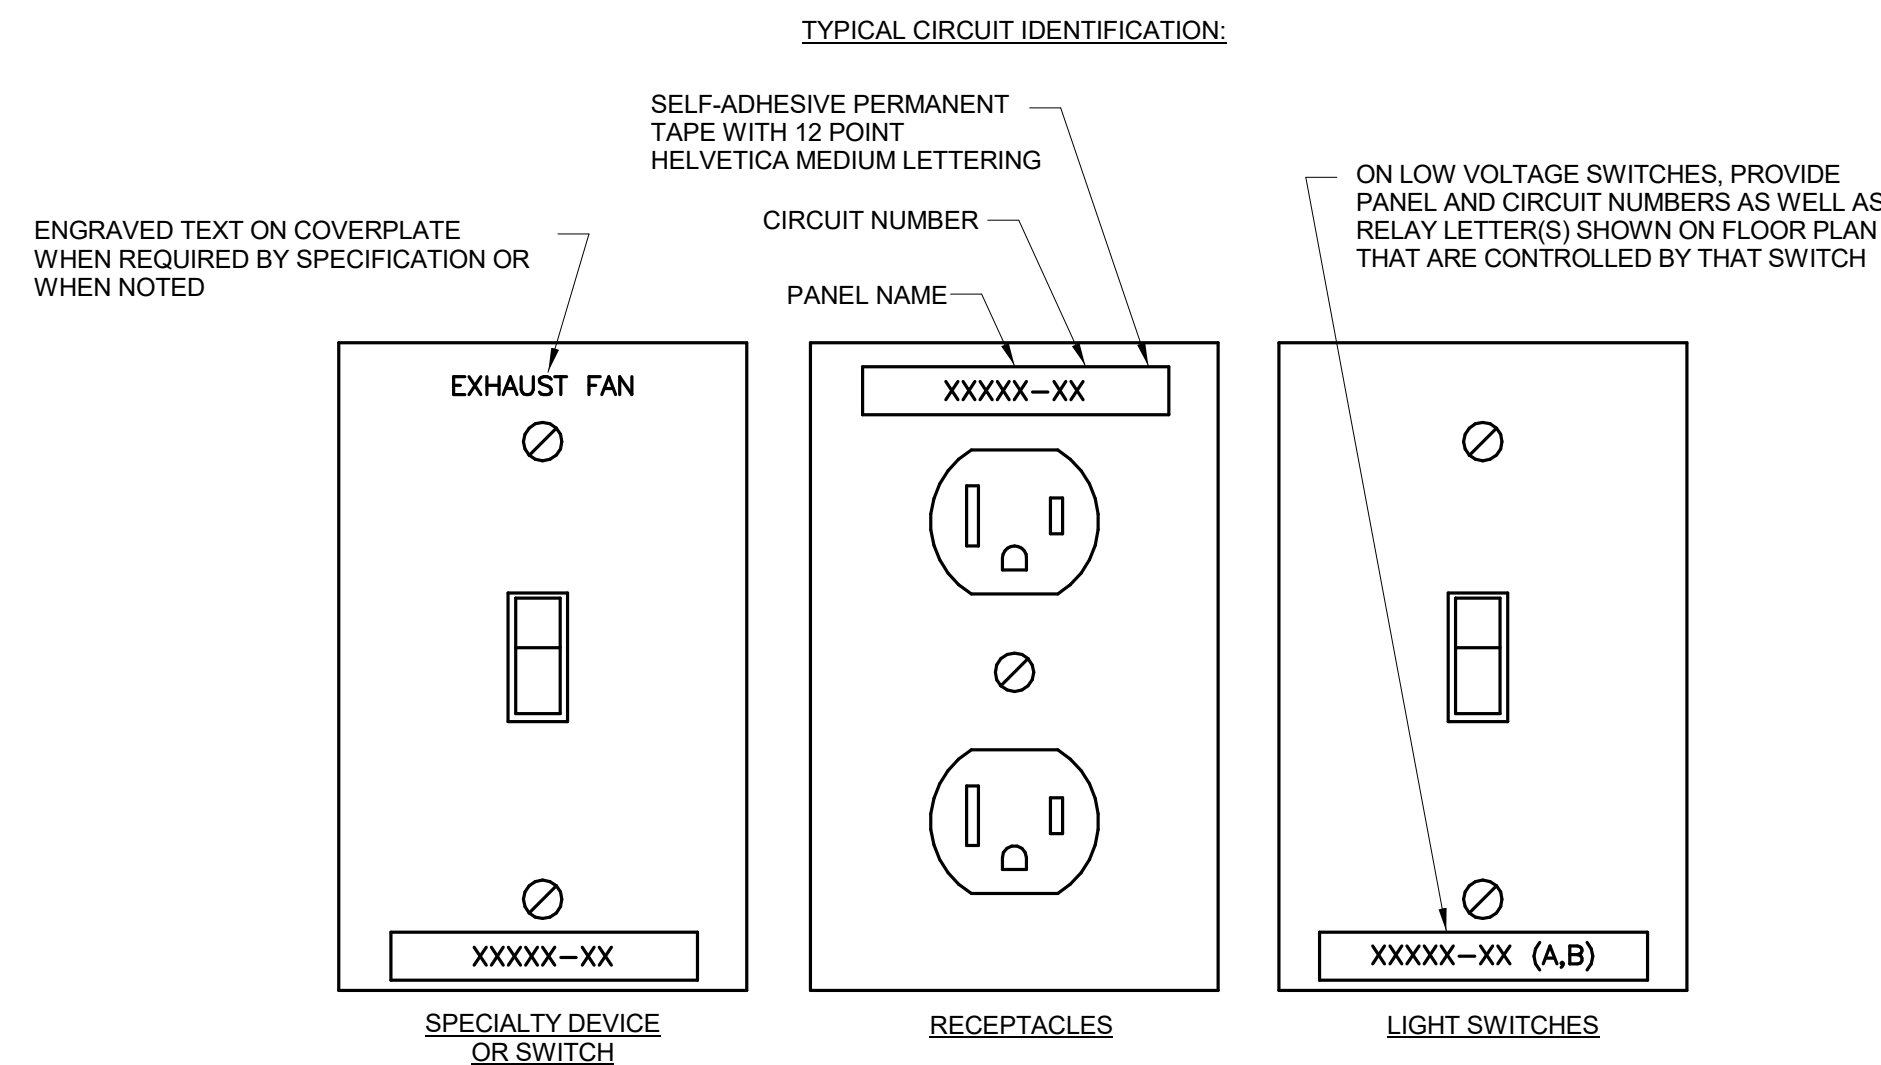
TYPICAL CIRCUIT IDENTIFICATION:

SELF-ADHESIVE PERMANENT TAPE WITH 12 POINT HELVETICA MEDIUM LETTERING

ON LOW VOLTAGE SWITCHES, PROVIDE PANEL AND CIRCUIT NUMBERS AS WELL AS RELAY LETTER(S) SHOWN ON FLOOR PLAN THAT ARE CONTROLLED BY THAT SWITCH

ENGRAVED TEXT ON COVERPLATE WHEN REQUIRED BY SPECIFICATION OR WHEN NOTED

CIRCUIT NUMBER

PANEL NAME

EXHAUST FAN

XXXXX–XX

XXXXX–XX

XXXXX–XX (A,B)

SPECIALTY DEVICE OR SWITCH

RECEPTACLES

LIGHT SWITCHES